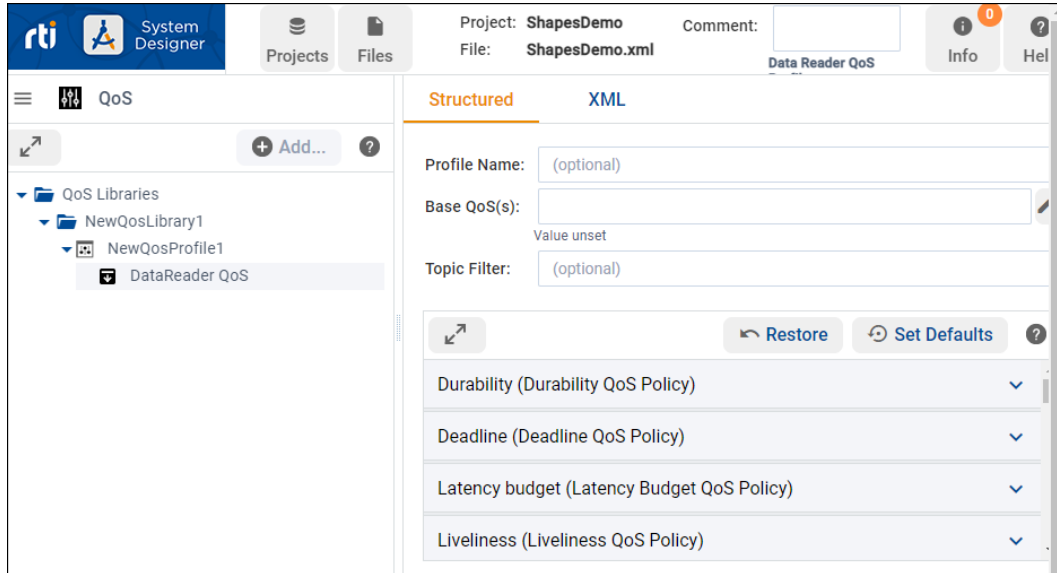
rti System Designer

Projects Files

Project: ShapesDemo
File: ShapesDemo.xml

Comment:

Data Reader QoS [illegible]

0
Info

Hel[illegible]

QoS

Add...

QoS Libraries
NewQosLibrary1
NewQosProfile1
DataReader QoS

Structured XML

Profile Name: (optional)

Base QoS(s):

Value unset

Topic Filter: (optional)

Restore Set Defaults

Durability (Durability QoS Policy)

Deadline (Deadline QoS Policy)

Latency budget (Latency Budget QoS Policy)

Liveliness (Liveliness QoS Policy)